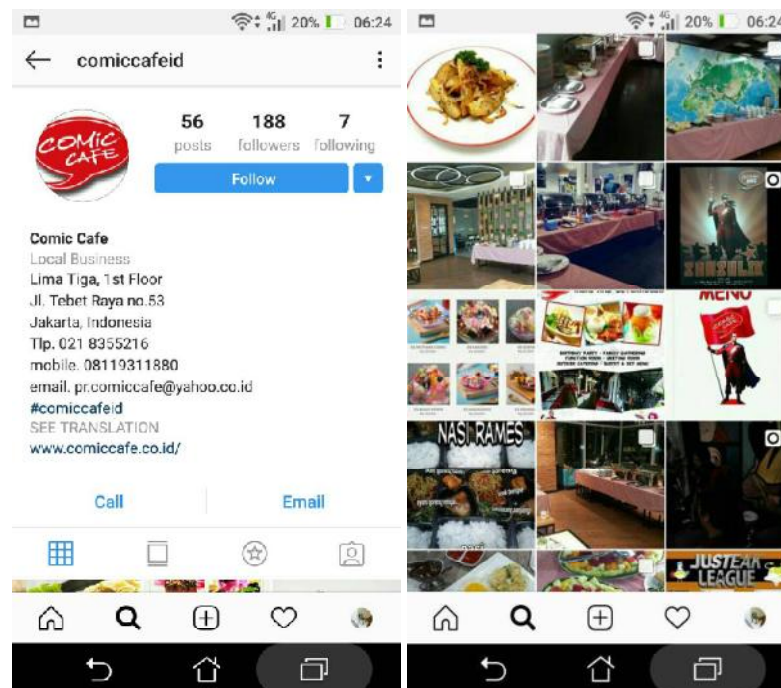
4G 20% 06:24

comiccafeid

COMIC CAFE

56 posts
188 followers
7 following

Follow

Comic Cafe
Local Business
Lima Tiga, 1st Floor
Jl. Tebet Raya no.53
Jakarta, Indonesia
Tlp. 021 8355216
mobile. 08119311880
email. pr.comiccafe@yahoo.co.id
#comiccafeid
SEE TRANSLATION
www.comiccafe.co.id/

Call
Email

4G 20% 06:24

MENU

NASI RAMES

JUSTEAN LEAGUE